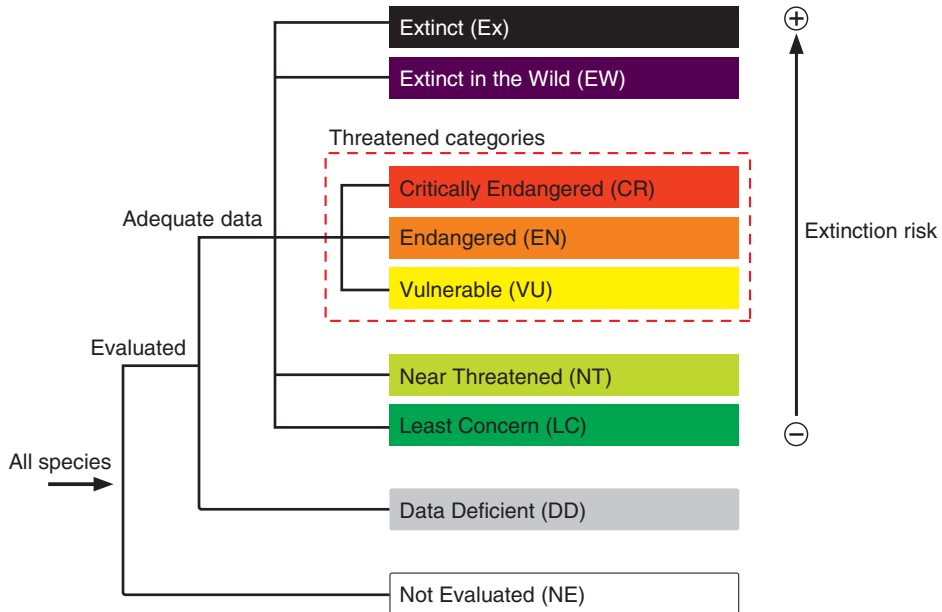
Extinct (Ex)

Extinct in the Wild (EW)

Threatened categories

Critically Endangered (CR)

Endangered (EN)

Vulnerable (VU)

Near Threatened (NT)

Least Concern (LC)

Data Deficient (DD)

Not Evaluated (NE)

Adequate data

Evaluated

All species

$\oplus$

Extinction risk

$\ominus$